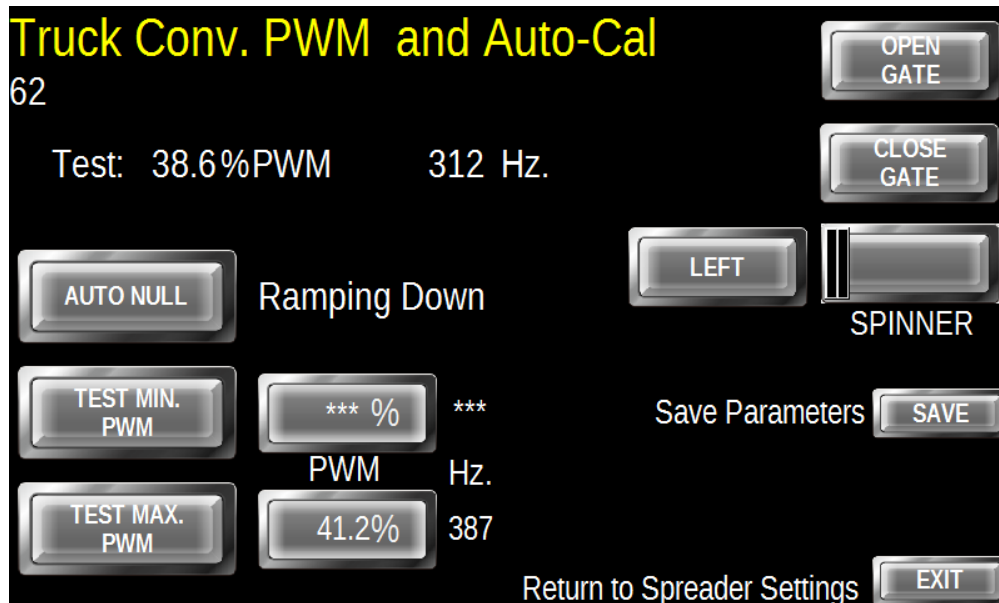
Truck Conv. PWM and Auto-Cal
62

OPEN GATE

Test: 38.6%PWM 312 Hz.

CLOSE GATE

LEFT

AUTO NULL

Ramping Down

SPINNER

TEST MIN. PWM

*** %

***

Save Parameters

SAVE

PWM

Hz.

TEST MAX. PWM

41.2%

387

Return to Spreader Settings

EXIT